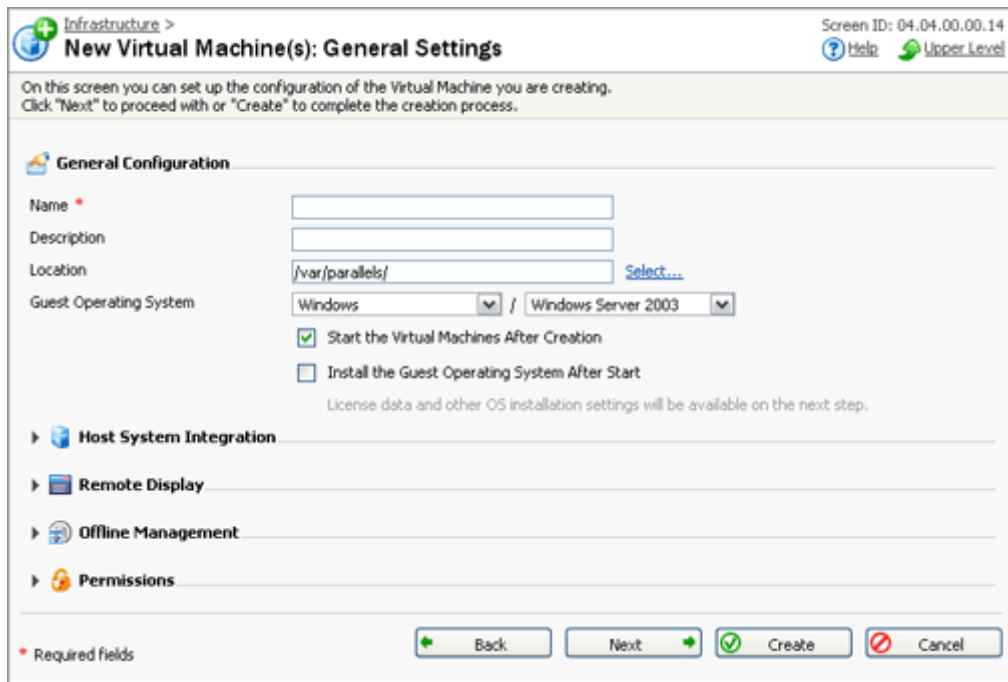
Infrastructure >
New Virtual Machine(s): General Settings

Screen ID: 04.04.00.00.14
Help Upper Level

On this screen you can set up the configuration of the Virtual Machine you are creating. Click "Next" to proceed with or "Create" to complete the creation process.

General Configuration

Name *

Description

Location /var/parallels/ Select...

Guest Operating System Windows / Windows Server 2003

Start the Virtual Machines After Creation

Install the Guest Operating System After Start

License data and other OS installation settings will be available on the next step.

Host System Integration

Remote Display

Offline Management

Permissions

* Required fields

Back Next Create Cancel